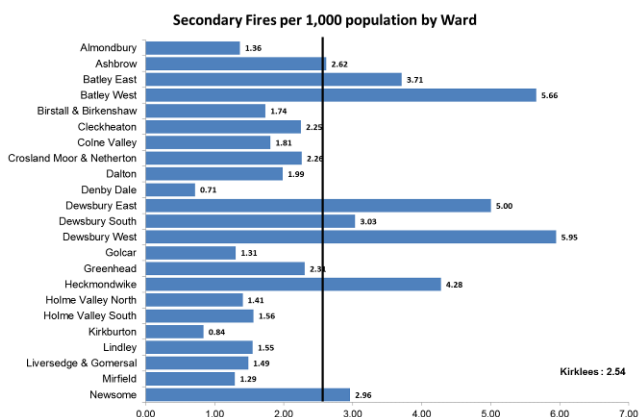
Secondary Fires per 1,000 population by Ward

Almondbury 1.36
Ashbrow 2.62
Batley East 3.71
Batley West 5.66
Birstall & Birkenshaw 1.74
Cleckheaton 2.25
Colne Valley 1.81
Crosland Moor & Netherton 2.26
Dalton 1.99
Denby Dale 0.71
Dewsbury East 5.00
Dewsbury South 3.03
Dewsbury West 5.95
Golcar 1.31
Greenhead 2.31
Heckmondwike 4.28
Holme Valley North 1.41
Holme Valley South 1.56
Kirkburton 0.84
Lindley 1.55
Liversedge & Gomersal 1.49
Mirfield 1.29
Newsome 2.96

Kirklees : 2.54

0.00 1.00 2.00 3.00 4.00 5.00 6.00 7.00